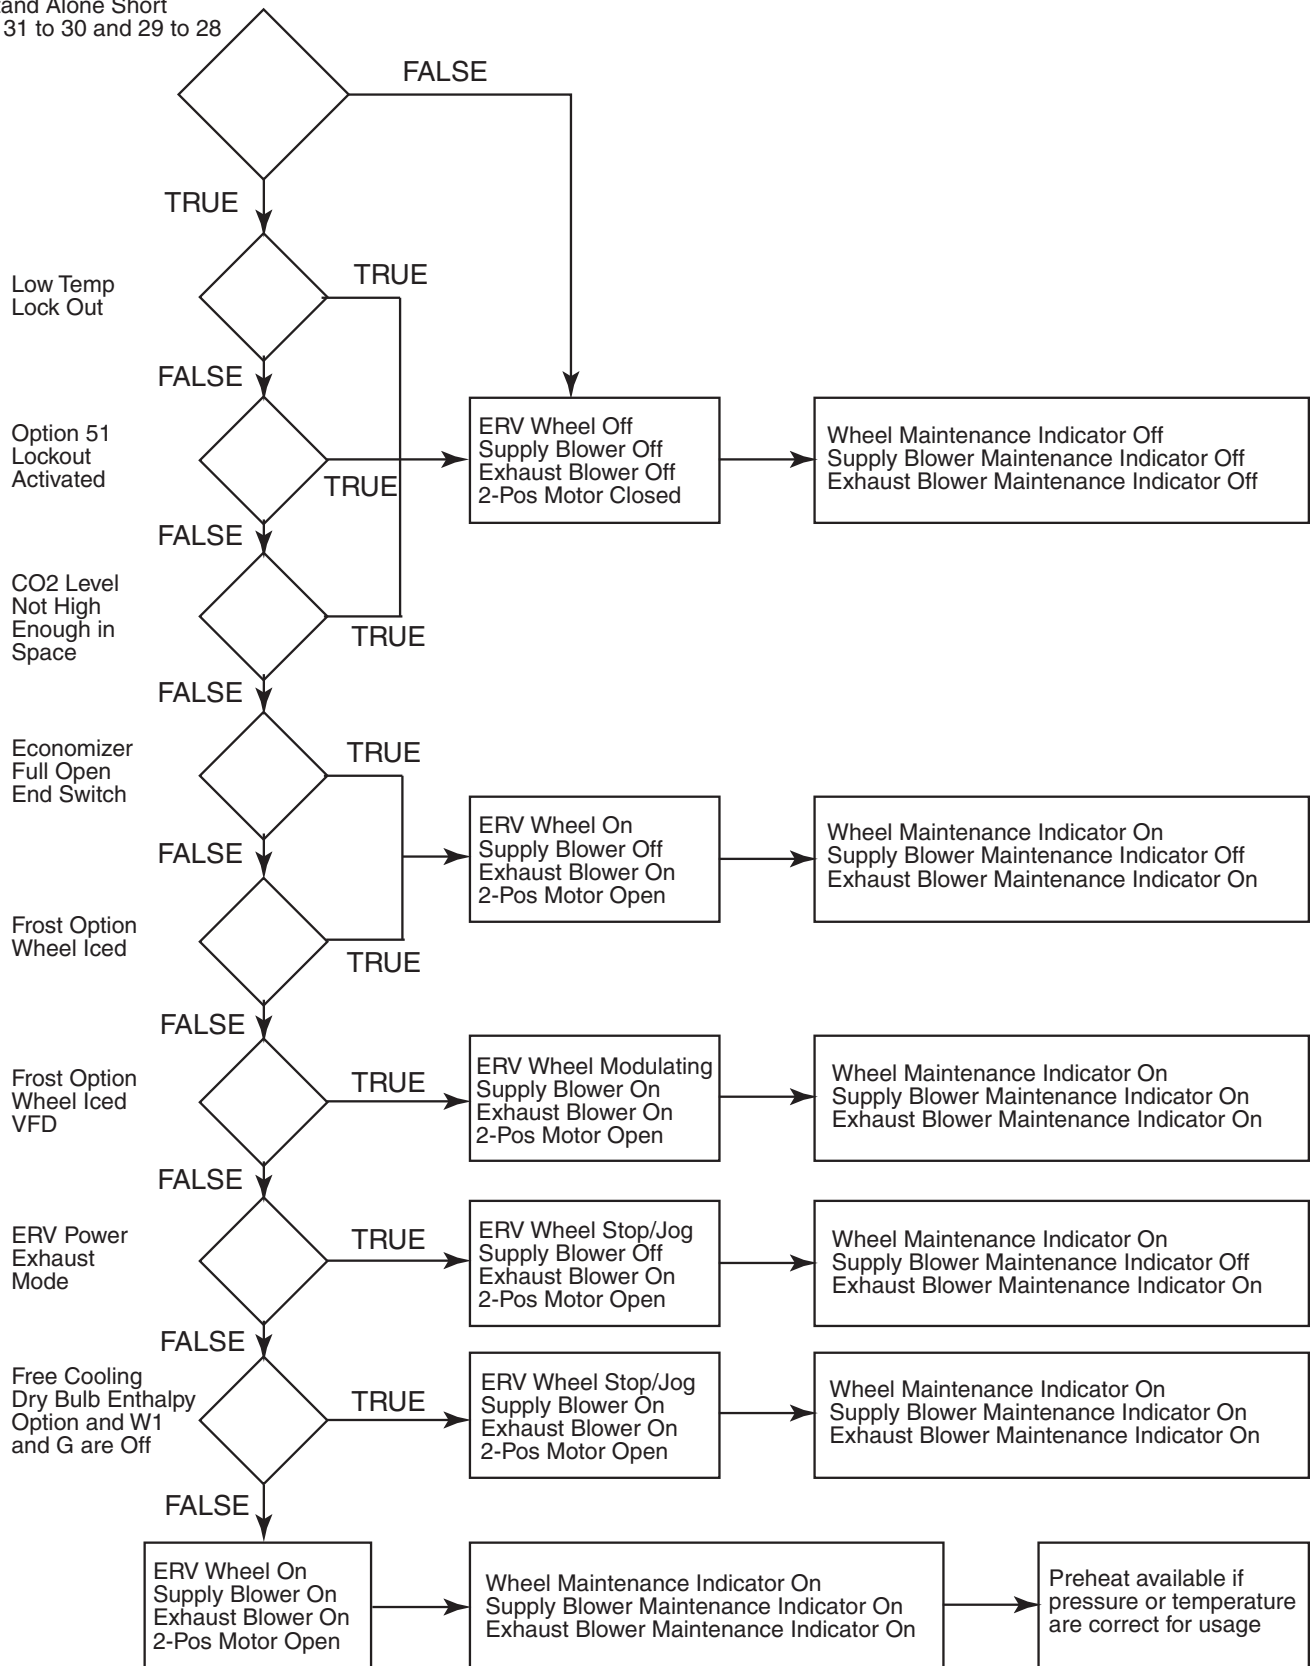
and Alone Short
31 to 30 and 29 to 28

FALSE

TRUE

Low Temp
Lock Out

TRUE

FALSE

Option 51
Lockout
Activated

TRUE

ERV Wheel Off
Supply Blower Off
Exhaust Blower Off
2-Pos Motor Closed

Wheel Maintenance Indicator Off
Supply Blower Maintenance Indicator Off
Exhaust Blower Maintenance Indicator Off

FALSE

CO2 Level
Not High
Enough in
Space

TRUE

FALSE

Economizer
Full Open
End Switch

TRUE

ERV Wheel On
Supply Blower Off
Exhaust Blower On
2-Pos Motor Open

Wheel Maintenance Indicator On
Supply Blower Maintenance Indicator Off
Exhaust Blower Maintenance Indicator On

FALSE

Frost Option
Wheel Iced

TRUE

FALSE

Frost Option
Wheel Iced
VFD

TRUE

ERV Wheel Modulating
Supply Blower On
Exhaust Blower On
2-Pos Motor Open

Wheel Maintenance Indicator On
Supply Blower Maintenance Indicator On
Exhaust Blower Maintenance Indicator On

FALSE

ERV Power
Exhaust
Mode

TRUE

ERV Wheel Stop/Jog
Supply Blower Off
Exhaust Blower On
2-Pos Motor Open

Wheel Maintenance Indicator On
Supply Blower Maintenance Indicator Off
Exhaust Blower Maintenance Indicator On

FALSE

Free Cooling
Dry Bulb Enthalpy
Option and W1
and G are Off

TRUE

ERV Wheel Stop/Jog
Supply Blower On
Exhaust Blower On
2-Pos Motor Open

Wheel Maintenance Indicator On
Supply Blower Maintenance Indicator On
Exhaust Blower Maintenance Indicator On

FALSE

ERV Wheel On
Supply Blower On
Exhaust Blower On
2-Pos Motor Open

Wheel Maintenance Indicator On
Supply Blower Maintenance Indicator On
Exhaust Blower Maintenance Indicator On

Preheat available if
pressure or temperature
are correct for usage